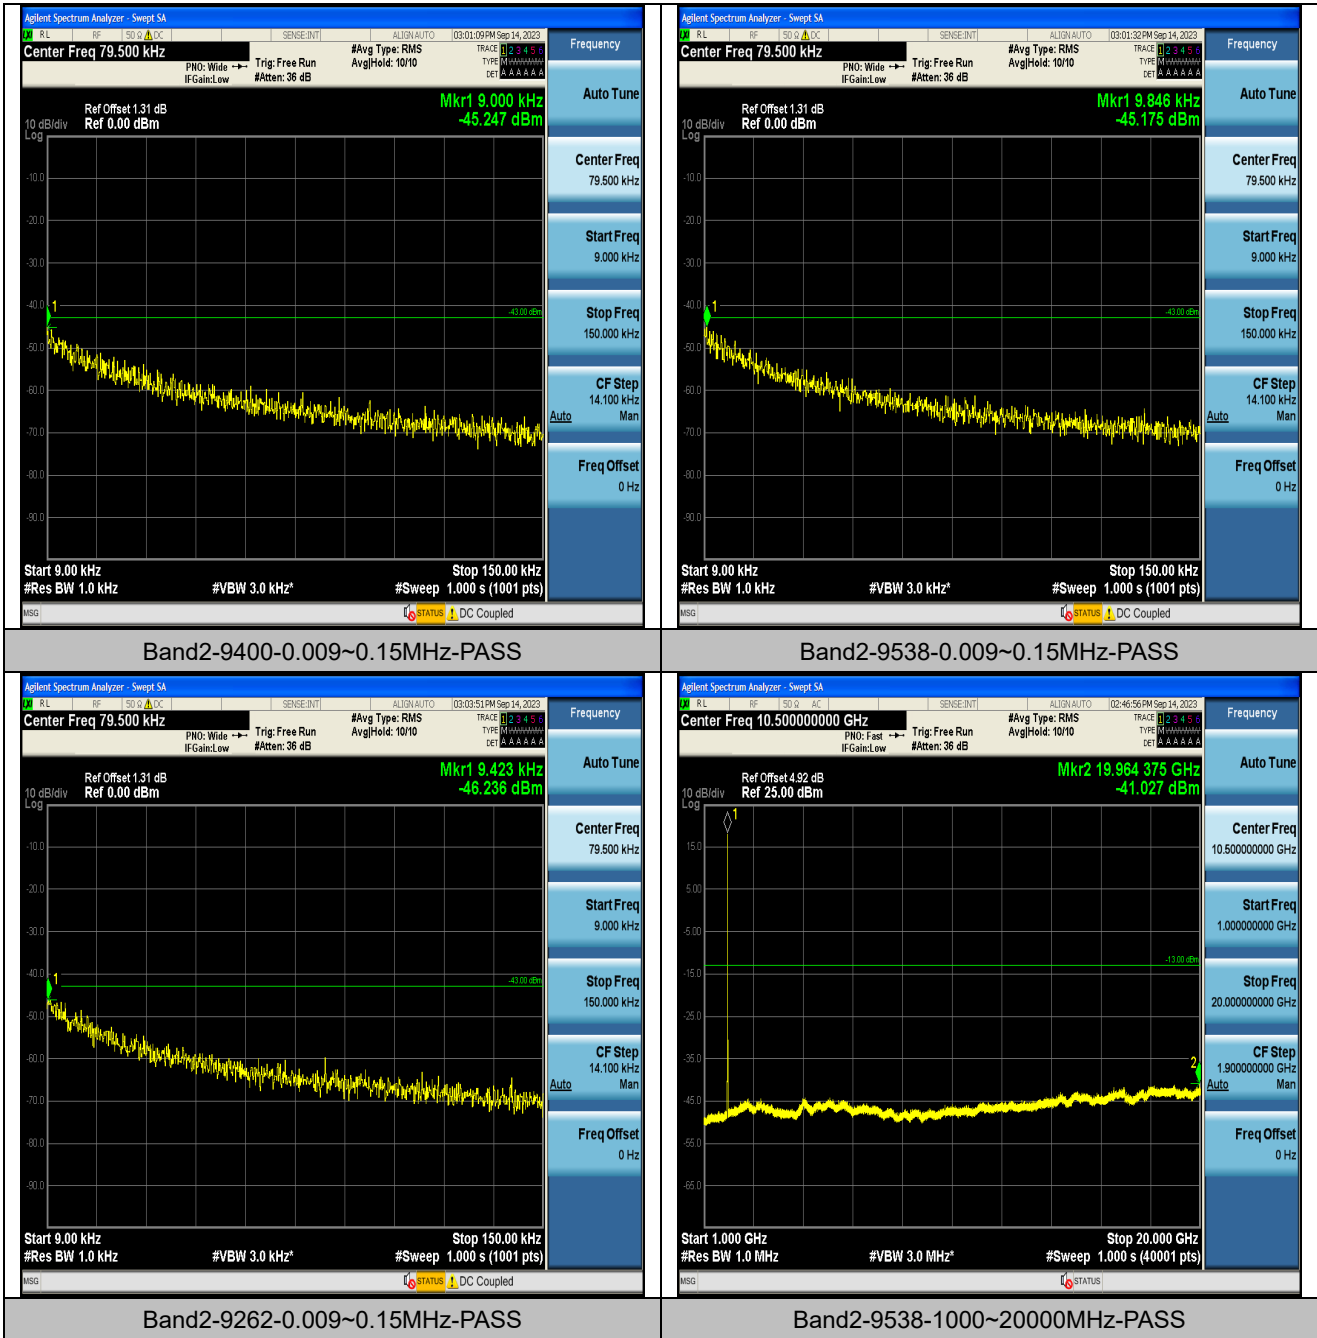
Agilent Spectrum Analyzer - Swept SA
RL RF 50 Ω DC SENSE:INT ALIGN AUTO 03:01:09 PM Sep 14, 2023
Center Freq 79.500 kHz
PNO: Wide IFGain:Low Trig: Free Run #Atten: 36 dB #Avg Type: RMS Avg|Hold: 10/10
TRACE 1 2 3 4 5 6 TYPE DET A A A A A A
Frequency
Ref Offset 1.31 dB
10 dB/div Ref 0.00 dBm
Log
Mkr1 9.000 kHz
-45.247 dBm
-10.0 -20.0 -30.0 -40.0 -50.0 -60.0 -70.0 -80.0 -90.0
-43.00 dBm
Start 9.00 kHz Stop 150.00 kHz
#Res BW 1.0 kHz #VBW 3.0 kHz* #Sweep 1.000 s (1001 pts)
MSG STATUS DC Coupled
Auto Tune
Center Freq 79.500 kHz
Start Freq 9.000 kHz
Stop Freq 150.000 kHz
CF Step 14.100 kHz Auto Man
Freq Offset 0 Hz

Band2-9400-0.009~0.15MHz-PASS

Agilent Spectrum Analyzer - Swept SA
RL RF 50 Ω DC SENSE:INT ALIGN AUTO 03:01:32 PM Sep 14, 2023
Center Freq 79.500 kHz
PNO: Wide IFGain:Low Trig: Free Run #Atten: 36 dB #Avg Type: RMS Avg|Hold: 10/10
TRACE 1 2 3 4 5 6 TYPE DET A A A A A A
Frequency
Ref Offset 1.31 dB
10 dB/div Ref 0.00 dBm
Log
Mkr1 9.846 kHz
-45.175 dBm
-10.0 -20.0 -30.0 -40.0 -50.0 -60.0 -70.0 -80.0 -90.0
-43.00 dBm
Start 9.00 kHz Stop 150.00 kHz
#Res BW 1.0 kHz #VBW 3.0 kHz* #Sweep 1.000 s (1001 pts)
MSG STATUS DC Coupled
Auto Tune
Center Freq 79.500 kHz
Start Freq 9.000 kHz
Stop Freq 150.000 kHz
CF Step 14.100 kHz Auto Man
Freq Offset 0 Hz

Band2-9538-0.009~0.15MHz-PASS

Agilent Spectrum Analyzer - Swept SA
RL RF 50 Ω DC SENSE:INT ALIGN AUTO 03:03:51 PM Sep 14, 2023
Center Freq 79.500 kHz
PNO: Wide IFGain:Low Trig: Free Run #Atten: 36 dB #Avg Type: RMS Avg|Hold: 10/10
TRACE 1 2 3 4 5 6 TYPE DET A A A A A A
Frequency
Ref Offset 1.31 dB
10 dB/div Ref 0.00 dBm
Log
Mkr1 9.423 kHz
-46.236 dBm
-10.0 -20.0 -30.0 -40.0 -50.0 -60.0 -70.0 -80.0 -90.0
-43.00 dBm
Start 9.00 kHz Stop 150.00 kHz
#Res BW 1.0 kHz #VBW 3.0 kHz* #Sweep 1.000 s (1001 pts)
MSG STATUS DC Coupled
Auto Tune
Center Freq 79.500 kHz
Start Freq 9.000 kHz
Stop Freq 150.000 kHz
CF Step 14.100 kHz Auto Man
Freq Offset 0 Hz

Band2-9262-0.009~0.15MHz-PASS

Agilent Spectrum Analyzer - Swept SA
RL RF 50 Ω AC SENSE:INT ALIGN AUTO 02:46:56 PM Sep 14, 2023
Center Freq 10.500000000 GHz
PNO: Fast IFGain:Low Trig: Free Run #Atten: 36 dB #Avg Type: RMS Avg|Hold: 10/10
TRACE 1 2 3 4 5 6 TYPE DET A A A A A A
Frequency
Ref Offset 4.92 dB
10 dB/div Ref 25.00 dBm
Log
Mkr2 19.964 375 GHz
-41.027 dBm
15.0 5.00 -5.00 -15.0 -25.0 -35.0 -45.0 -55.0 -65.0
-13.00 dBm
Start 1.000 GHz Stop 20.000 GHz
#Res BW 1.0 MHz #VBW 3.0 MHz* #Sweep 1.000 s (40001 pts)
MSG STATUS
Auto Tune
Center Freq 10.500000000 GHz
Start Freq 1.000000000 GHz
Stop Freq 20.000000000 GHz
CF Step 1.900000000 GHz Auto Man
Freq Offset 0 Hz

Band2-9538-1000~20000MHz-PASS